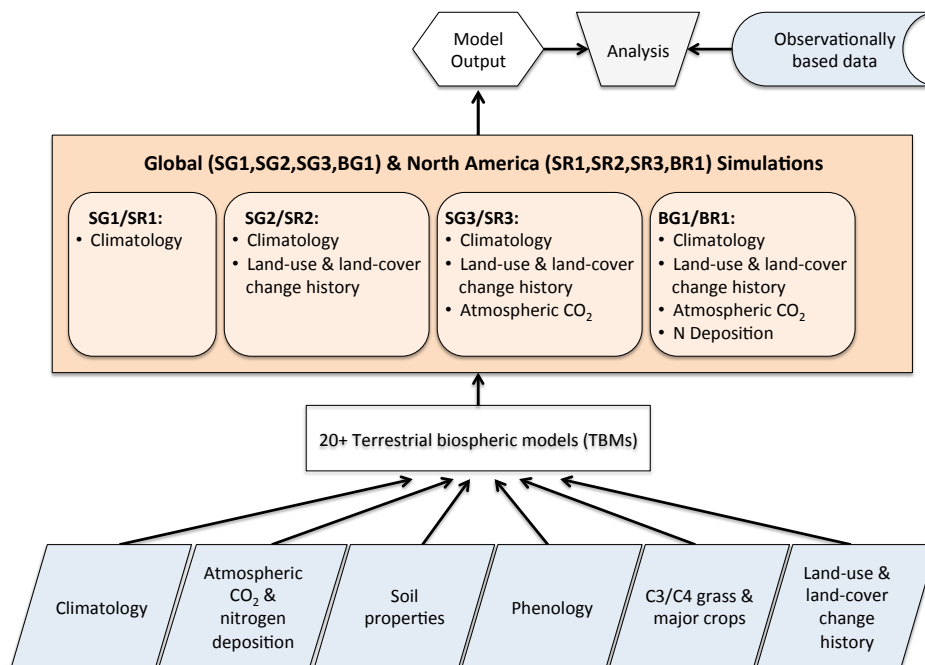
Model Output

Analysis

Observationally based data

Global (SG1,SG2,SG3,BG1) & North America (SR1,SR2,SR3,BR1) Simulations

SG1/SR1:
• Climatology

SG2/SR2:
• Climatology
• Land-use & land-cover change history

SG3/SR3:
• Climatology
• Land-use & land-cover change history
• Atmospheric $CO_2$

BG1/BR1:
• Climatology
• Land-use & land-cover change history
• Atmospheric $CO_2$
• N Deposition

20+ Terrestrial biospheric models (TBMs)

Climatology

Atmospheric $CO_2$ & nitrogen deposition

Soil properties

Phenology

C3/C4 grass & major crops

Land-use & land-cover change history